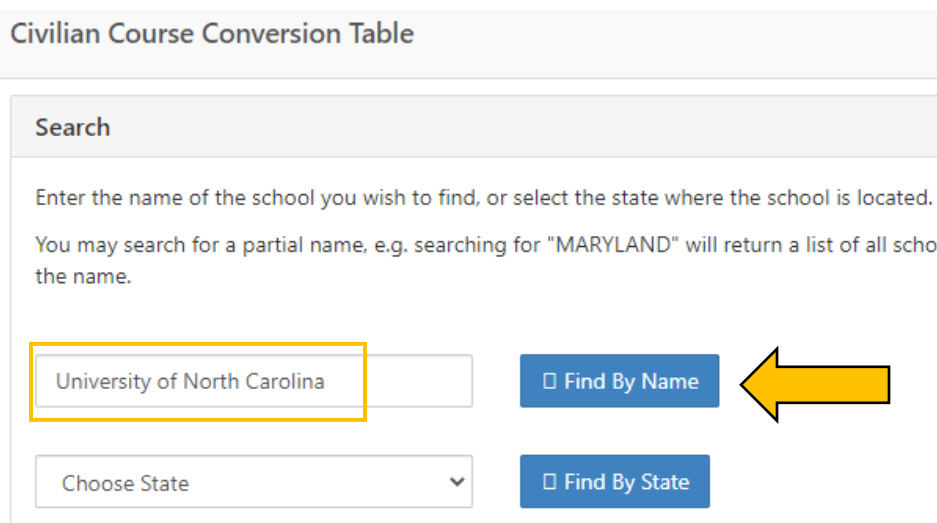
Civilian Course Conversion Table

Search

Enter the name of the school you wish to find, or select the state where the school is located.

You may search for a partial name, e.g. searching for "MARYLAND" will return a list of all scho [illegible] the name.

University of North Carolina

 Find By Name

Choose State

 Find By State